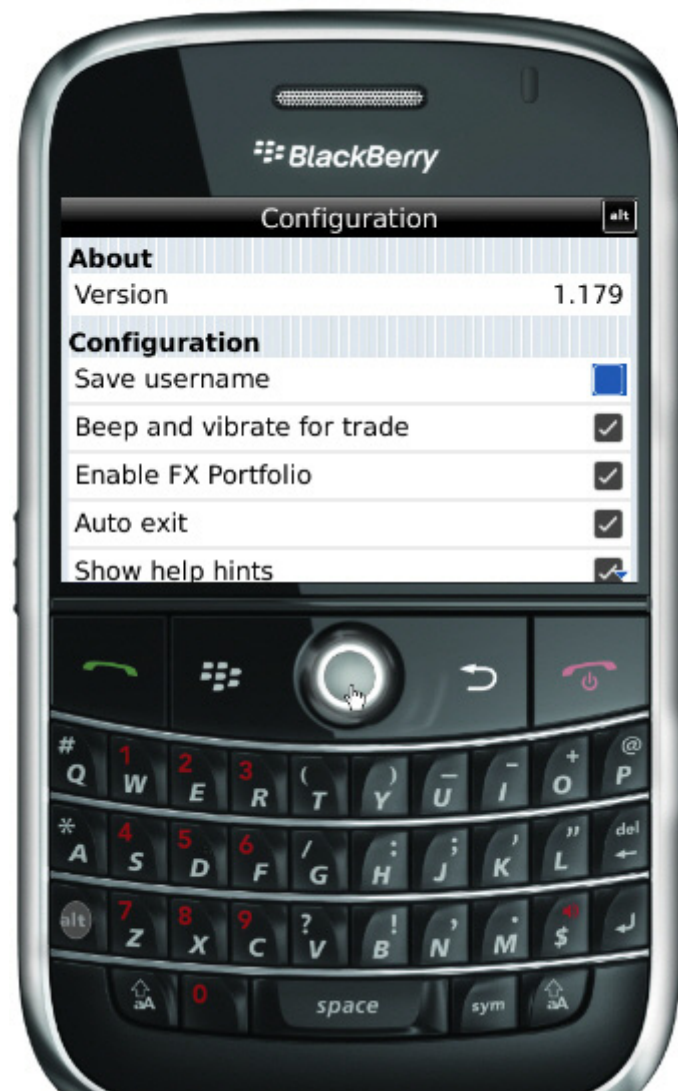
BlackBerry

Configuration

alt

About

Version 1.179

Configuration

Save username

Beep and vibrate for trade

Enable FX Portfolio

Auto exit

Show help hints

# Q 1 W 2 E 3 R ( T ) Y — U - I + O @ P

* A 4 S 5 D 6 F / G : H ; J ' K " L del

alt 7 Z 8 X 9 C ? V ! B , N . M $

aA 0 space sym aA